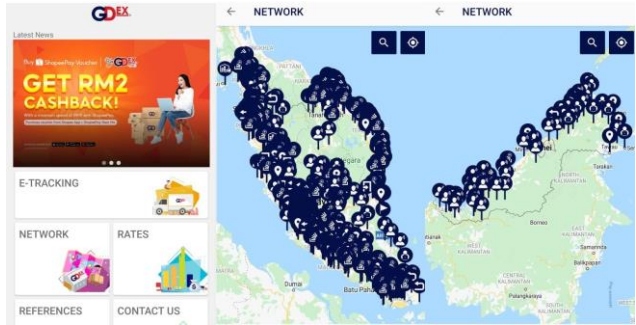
GDEX

Latest News

Pay ShopeePay Voucher GDEX

GET RM2 CASHBACK!

E-TRACKING

NETWORK

RATES

REFERENCES

CONTACT US

NETWORK

PATTANI

Terengganu

Batu Pahat

NETWORK

Kuching

Borneo

WEST KALIMANTAN

CENTRAL KALIMANTAN

EAST KALIMANTAN

NORTH KALIMANTAN

Tarakan

Samarinda

Balikpapan

Palangkaraya

Pontianak

Tawau